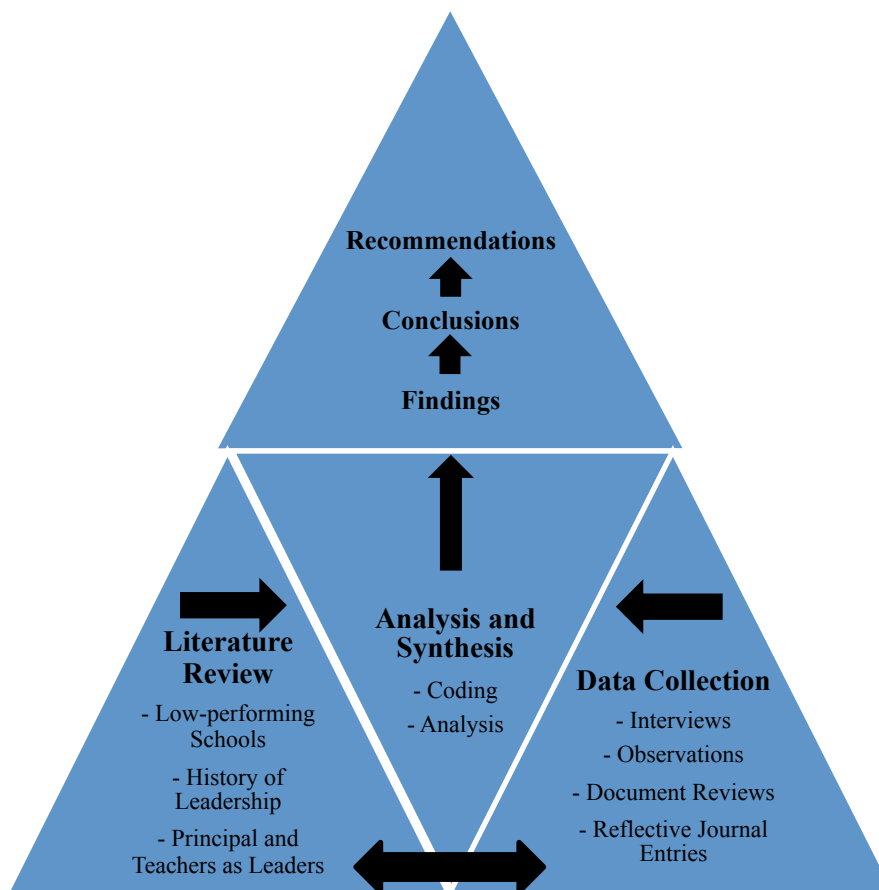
Recommendations

Conclusions

Findings

Literature Review

- Low-performing Schools

- History of Leadership

- Principal and Teachers as Leaders

Analysis and Synthesis

- Coding

- Analysis

Data Collection

- Interviews

- Observations

- Document Reviews

- Reflective Journal Entries